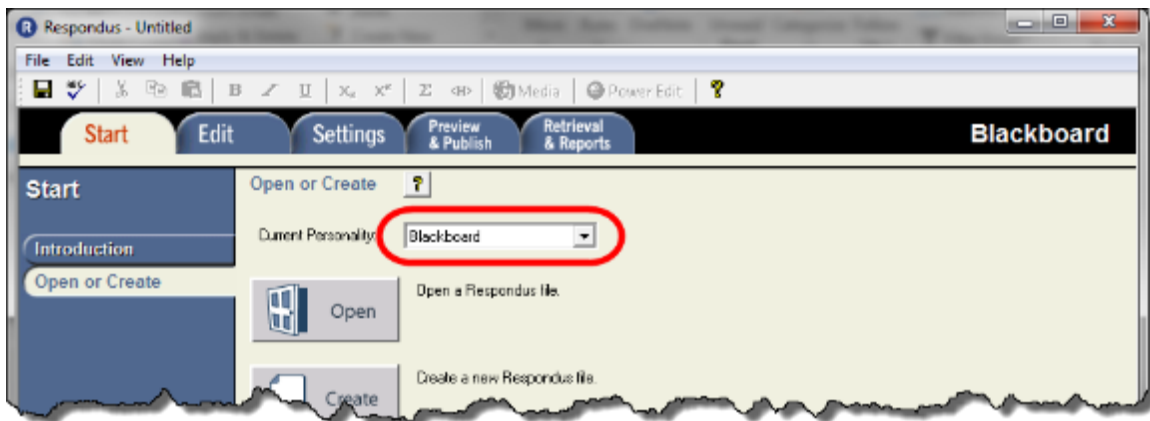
Respondus - Untitled

File Edit View Help

B I U $X_2$ $X^2$ Σ Media Power Edit

Start Edit Settings Preview & Publish Retrieval & Reports Blackboard

Start

Introduction

Open or Create

Open or Create

Current Personality: Blackboard

Open

Open a Respondus file.

Create

Create a new Respondus file.